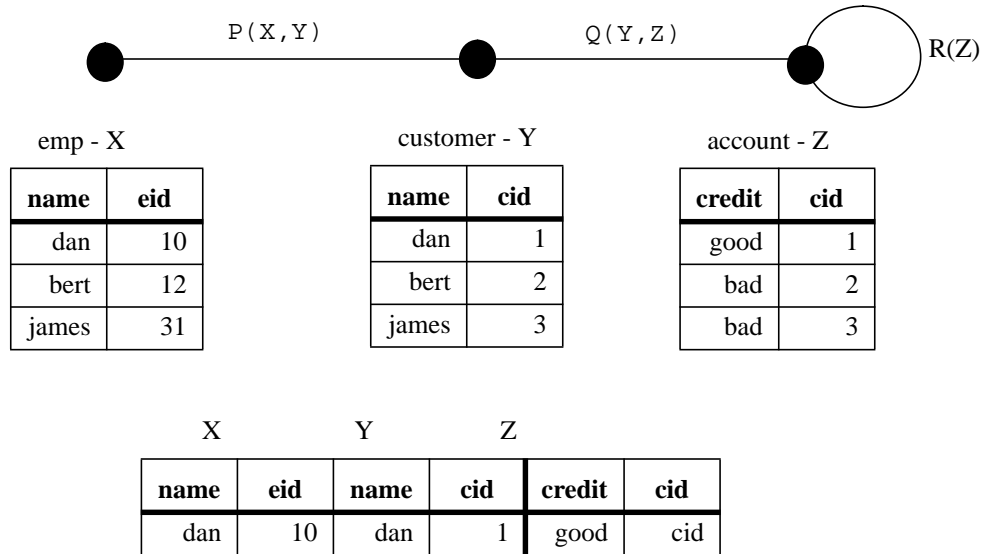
P(X,Y)

Q(Y,Z)

R(Z)

emp - X

| name | eid |
|---|---|
| dan | 10 |
| bert | 12 |
| james | 31 |

customer - Y

| name | cid |
|---|---|
| dan | 1 |
| bert | 2 |
| james | 3 |

account - Z

| credit | cid |
|---|---|
| good | 1 |
| bad | 2 |
| bad | 3 |

X Y Z

| name | eid | name | cid | credit | cid |
|---|---|---|---|---|---|
| dan | 10 | dan | 1 | good | cid |